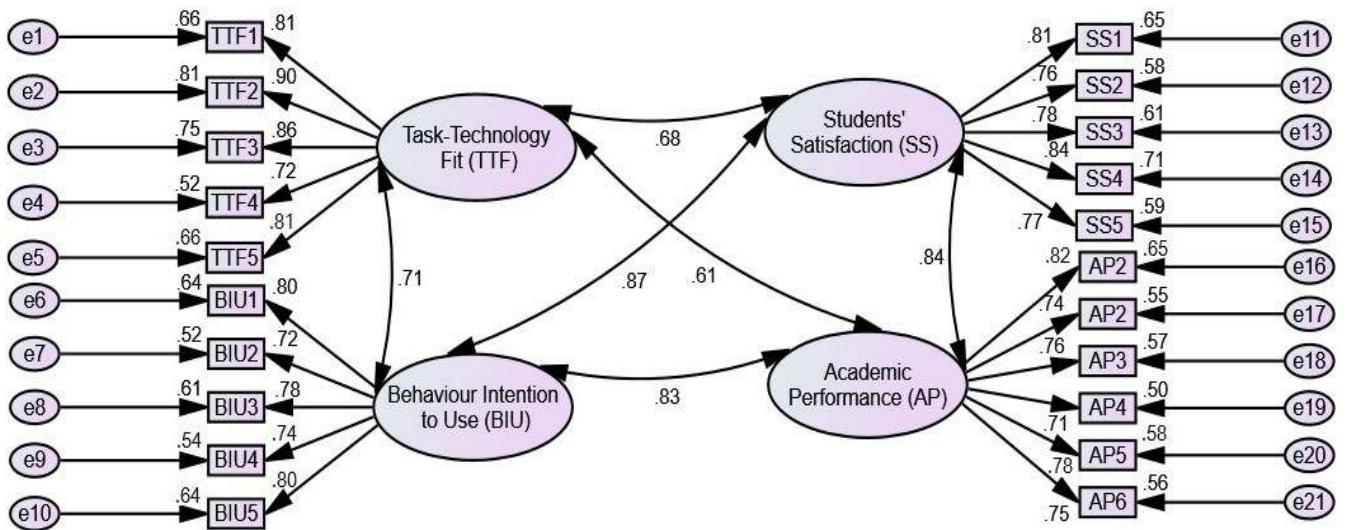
e1 .66 TTF1 .81
e2 .81 TTF2 .90
e3 .75 TTF3 .86
e4 .52 TTF4 .72
e5 .66 TTF5 .81
e6 .64 BIU1 .80
e7 .52 BIU2 .72
e8 .61 BIU3 .78
e9 .54 BIU4 .74
e10 .64 BIU5 .80

Task-Technology Fit (TTF)

Students' Satisfaction (SS)

Behaviour Intention to Use (BIU)

Academic Performance (AP)

.68
.71
.87
.61
.84
.83

.81 SS1 .65 e11
.76 SS2 .58 e12
.78 SS3 .61 e13
.84 SS4 .71 e14
.77 SS5 .59 e15
.82 AP2 .65 e16
.74 AP2 .55 e17
.76 AP3 .57 e18
AP4 .50 e19
.71 AP5 .58 e20
.78 AP6 .56 e21
.75